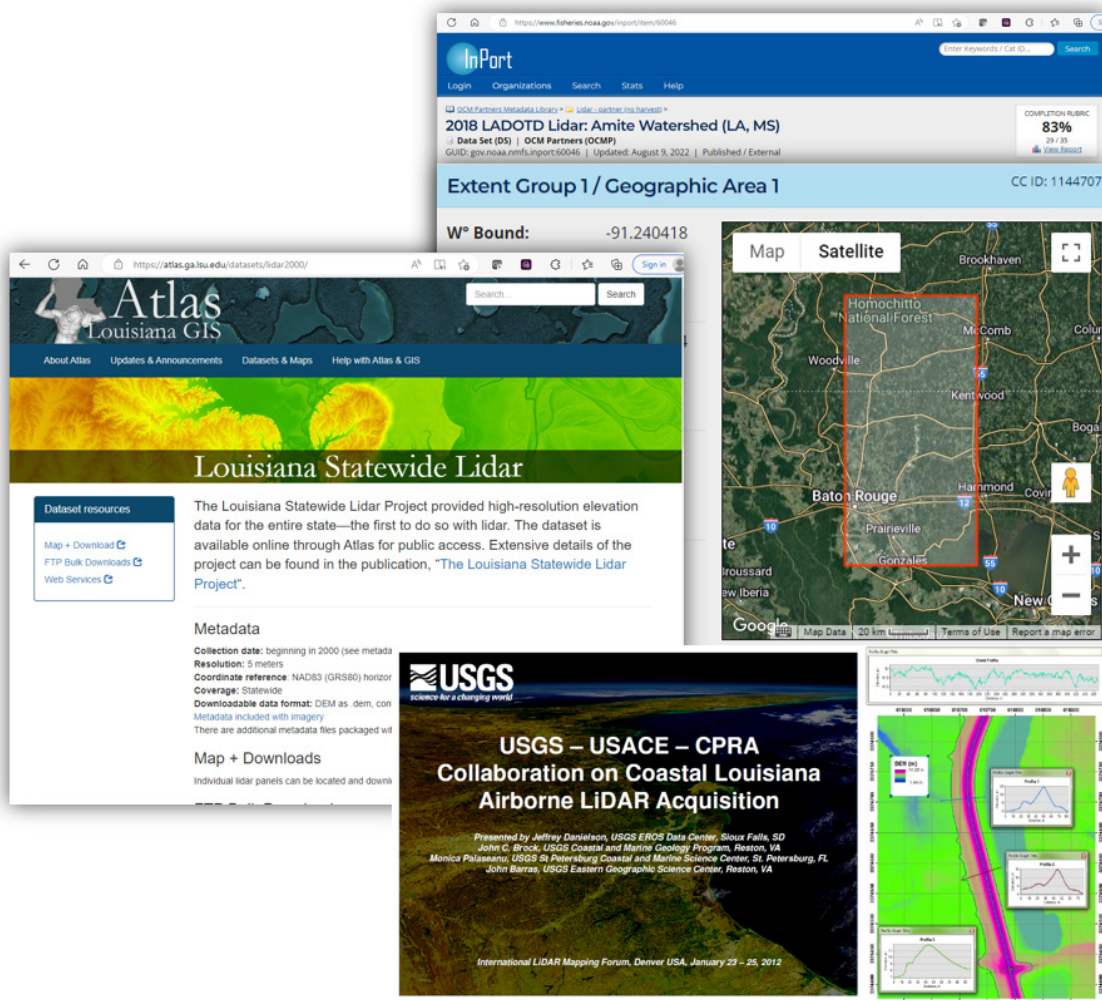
https://www.fisheries.noaa.gov/inport/item/60046

InPort

Enter Keywords / Cat ID... Search

Login Organizations Search Stats Help

OCM Partners Metadata Library > Lidar - partner (no harvest) >

2018 LADOTD Lidar: Amite Watershed (LA, MS)

Data Set (DS) | OCM Partners (OCMP)

GUID: gov.noaa.nmfs.inport:60046 | Updated: August 9, 2022 | Published / External

COMPLETION RUBRIC

83%

29 / 35

View Report

Extent Group 1 / Geographic Area 1

CC ID: 1144707

W° Bound: -91.240418

Map Satellite

Brookhaven

Homochitto National Forest

McComb

Colu

Woodville

Kentwood

Boga

Baton Rouge

Hammond

Covi

Prairieville

Gonzales

Broussard

New Iberia

New O

Google

Map Data 20 km Terms of Use Report a map error

https://atlas.ga.lsu.edu/datasets/lidar2000/

Sign in

Atlas

Louisiana GIS

Search... Search

About Atlas Updates & Announcements Datasets & Maps Help with Atlas & GIS

Louisiana Statewide Lidar

Dataset resources

Map + Download

FTP Bulk Downloads

Web Services

The Louisiana Statewide Lidar Project provided high-resolution elevation data for the entire state—the first to do so with lidar. The dataset is available online through Atlas for public access. Extensive details of the project can be found in the publication, "The Louisiana Statewide Lidar Project".

Metadata

Collection date: beginning in 2000 (see metada

Resolution: 5 meters

Coordinate reference: NAD83 (GRS80) horizor

Coverage: Statewide

Downloadable data format: DEM as .dem, con

Metadata included with imagery

There are additional metadata files packaged wi

Map + Downloads

Individual lidar panels can be located and downl

USGS

science for a changing world

USGS – USACE – CPRA Collaboration on Coastal Louisiana Airborne LiDAR Acquisition

Presented by Jeffrey Danielson, USGS EROS Data Center, Sioux Falls, SD

John C. Brock, USGS Coastal and Marine Geology Program, Reston, VA

Monica Palaseanu, USGS St Petersburg Coastal and Marine Science Center, St. Petersburg, FL

John Barras, USGS Eastern Geographic Science Center, Reston, VA

International LiDAR Mapping Forum, Denver USA, January 23 – 25, 2012

DEM (m)

Profile 1

Profile 2

Profile 3